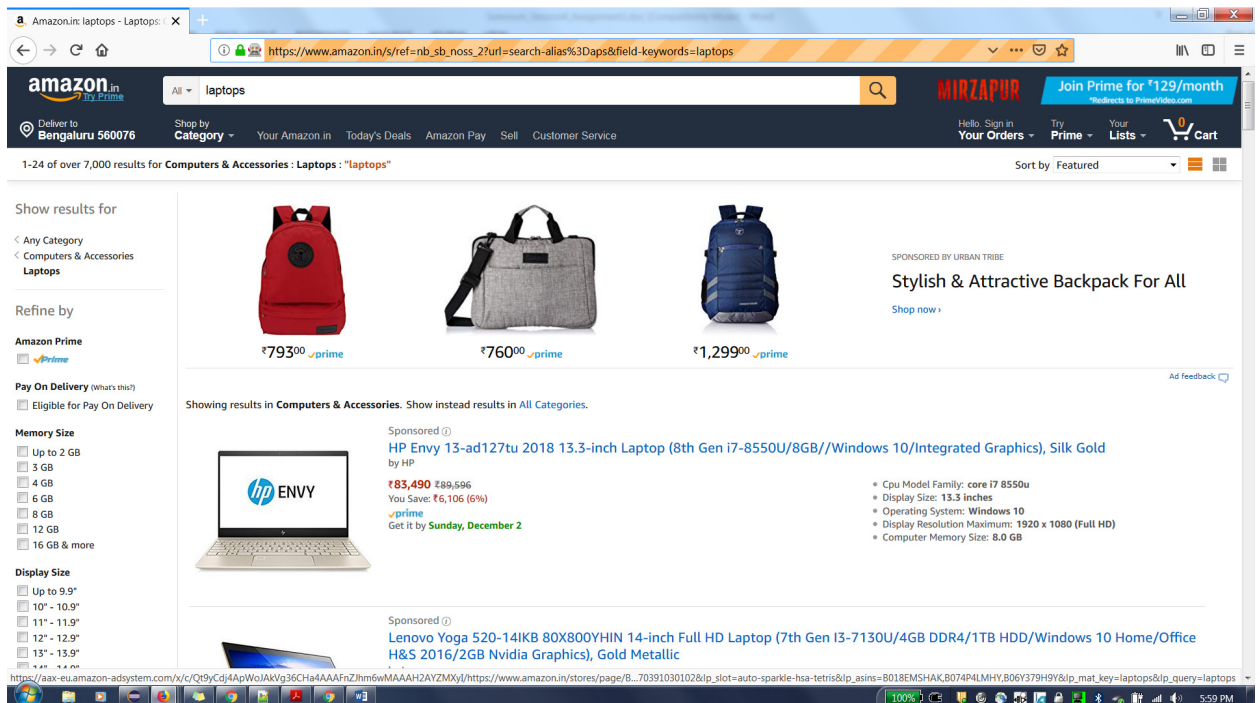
a. Amazon.in: laptops - Laptops ×

https://www.amazon.in/s/ref=nb_sb_noss_2?url=search-alias%3Daps&field-keywords=laptops

amazon.in Try Prime

All laptops

MIRZAPUR

Join Prime for ₹129/month *Redirects to PrimeVideo.com

Deliver to Bengaluru 560076

Shop by Category

Your Amazon.in Today's Deals Amazon Pay Sell Customer Service

Hello. Sign in Your Orders

Try Prime

Your Lists

0 Cart

1-24 of over 7,000 results for Computers & Accessories : Laptops : "laptops"

Sort by Featured

Show results for

‹ Any Category
‹ Computers & Accessories
Laptops

Refine by

Amazon Prime
prime

Pay On Delivery (What's this?)
Eligible for Pay On Delivery

Memory Size
Up to 2 GB
3 GB
4 GB
6 GB
8 GB
12 GB
16 GB & more

Display Size
Up to 9.9"
10" - 10.9"
11" - 11.9"
12" - 12.9"
13" - 13.9"
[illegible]

₹793⁰⁰ prime

₹760⁰⁰ prime

₹1,299⁰⁰ prime

SPONSORED BY URBAN TRIBE

Stylish & Attractive Backpack For All

Shop now ›

Ad feedback

Showing results in Computers & Accessories. Show instead results in All Categories.

Sponsored

HP Envy 13-ad127tu 2018 13.3-inch Laptop (8th Gen i7-8550U/8GB//Windows 10/Integrated Graphics), Silk Gold

by HP

hp ENVY

₹83,490 ₹89,596
You Save: ₹6,106 (6%)
prime
Get it by Sunday, December 2

• Cpu Model Family: core i7 8550u
• Display Size: 13.3 inches
• Operating System: Windows 10
• Display Resolution Maximum: 1920 x 1080 (Full HD)
• Computer Memory Size: 8.0 GB

Sponsored

Lenovo Yoga 520-14IKB 80X800YHIN 14-inch Full HD Laptop (7th Gen I3-7130U/4GB DDR4/1TB HDD/Windows 10 Home/Office H&S 2016/2GB Nvidia Graphics), Gold Metallic

https://aax-eu.amazon-adsystem.com/x/c/Qt9yCdj4ApWoJAkVg36CHa4AAAFnZJhm6wMAAAH2AYZMXyl/https://www.amazon.in/stores/page/B...70391030102&lp_slot=auto-sparkle-hsa-tetris&lp_asins=B018EMSHAK,B074P4LMHY,B06Y379H9Y&lp_mat_key=laptops&lp_query=laptops

100%

5:59 PM